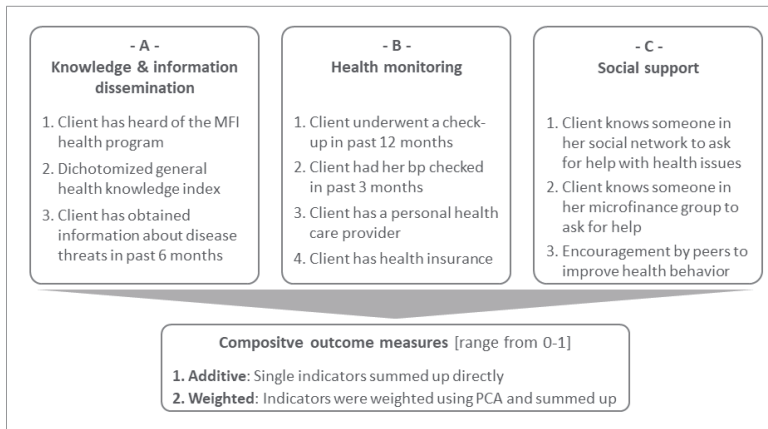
- A -
Knowledge & information dissemination

1. Client has heard of the MFI health program
2. Dichotomized general health knowledge index
3. Client has obtained information about disease threats in past 6 months

- B -
Health monitoring

1. Client underwent a check-up in past 12 months
2. Client had her bp checked in past 3 months
3. Client has a personal health care provider
4. Client has health insurance

- C -
Social support

1. Client knows someone in her social network to ask for help with health issues
2. Client knows someone in her microfinance group to ask for help
3. Encouragement by peers to improve health behavior

Composivte outcome measures [range from 0-1]

1. Additive: Single indicators summed up directly
2. Weighted: Indicators were weighted using PCA and summed up